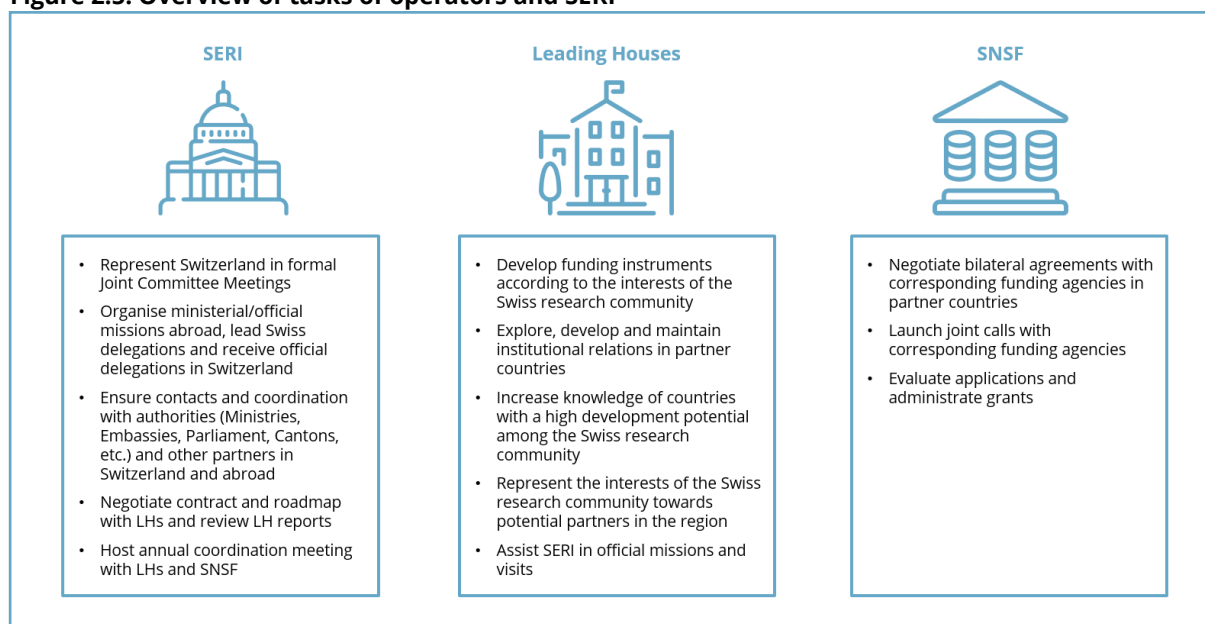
Figure 2.3: Overview of tasks of operators and SERI

SERI

- Represent Switzerland in formal Joint Committee Meetings
- Organise ministerial/official missions abroad, lead Swiss delegations and receive official delegations in Switzerland
- Ensure contacts and coordination with authorities (Ministries, Embassies, Parliament, Cantons, etc.) and other partners in Switzerland and abroad
- Negotiate contract and roadmap with LHs and review LH reports
- Host annual coordination meeting with LHs and SNSF

Leading Houses

- Develop funding instruments according to the interests of the Swiss research community
- Explore, develop and maintain institutional relations in partner countries
- Increase knowledge of countries with a high development potential among the Swiss research community
- Represent the interests of the Swiss research community towards potential partners in the region
- Assist SERI in official missions and visits

SNSF

- Negotiate bilateral agreements with corresponding funding agencies in partner countries
- Launch joint calls with corresponding funding agencies
- Evaluate applications and administrate grants